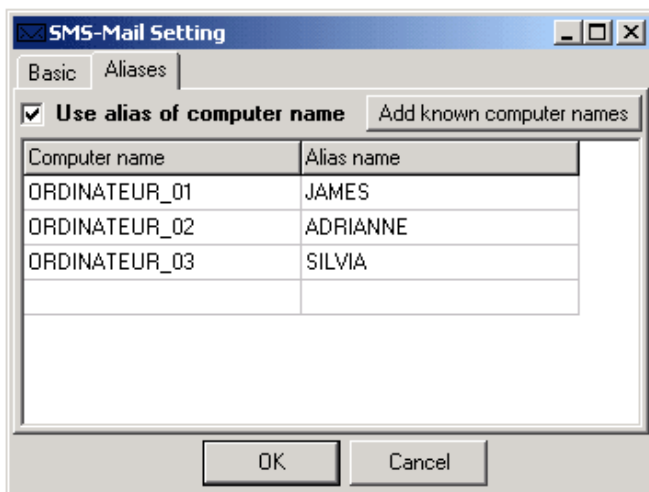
SMS-Mail Setting

Basic Aliases

Use alias of computer name Add known computer names

| Computer name | Alias name |
|---|---|
| ORDINATEUR_01 | JAMES |
| ORDINATEUR_02 | ADRIANNE |
| ORDINATEUR_03 | SILVIA |
| | |

OK Cancel